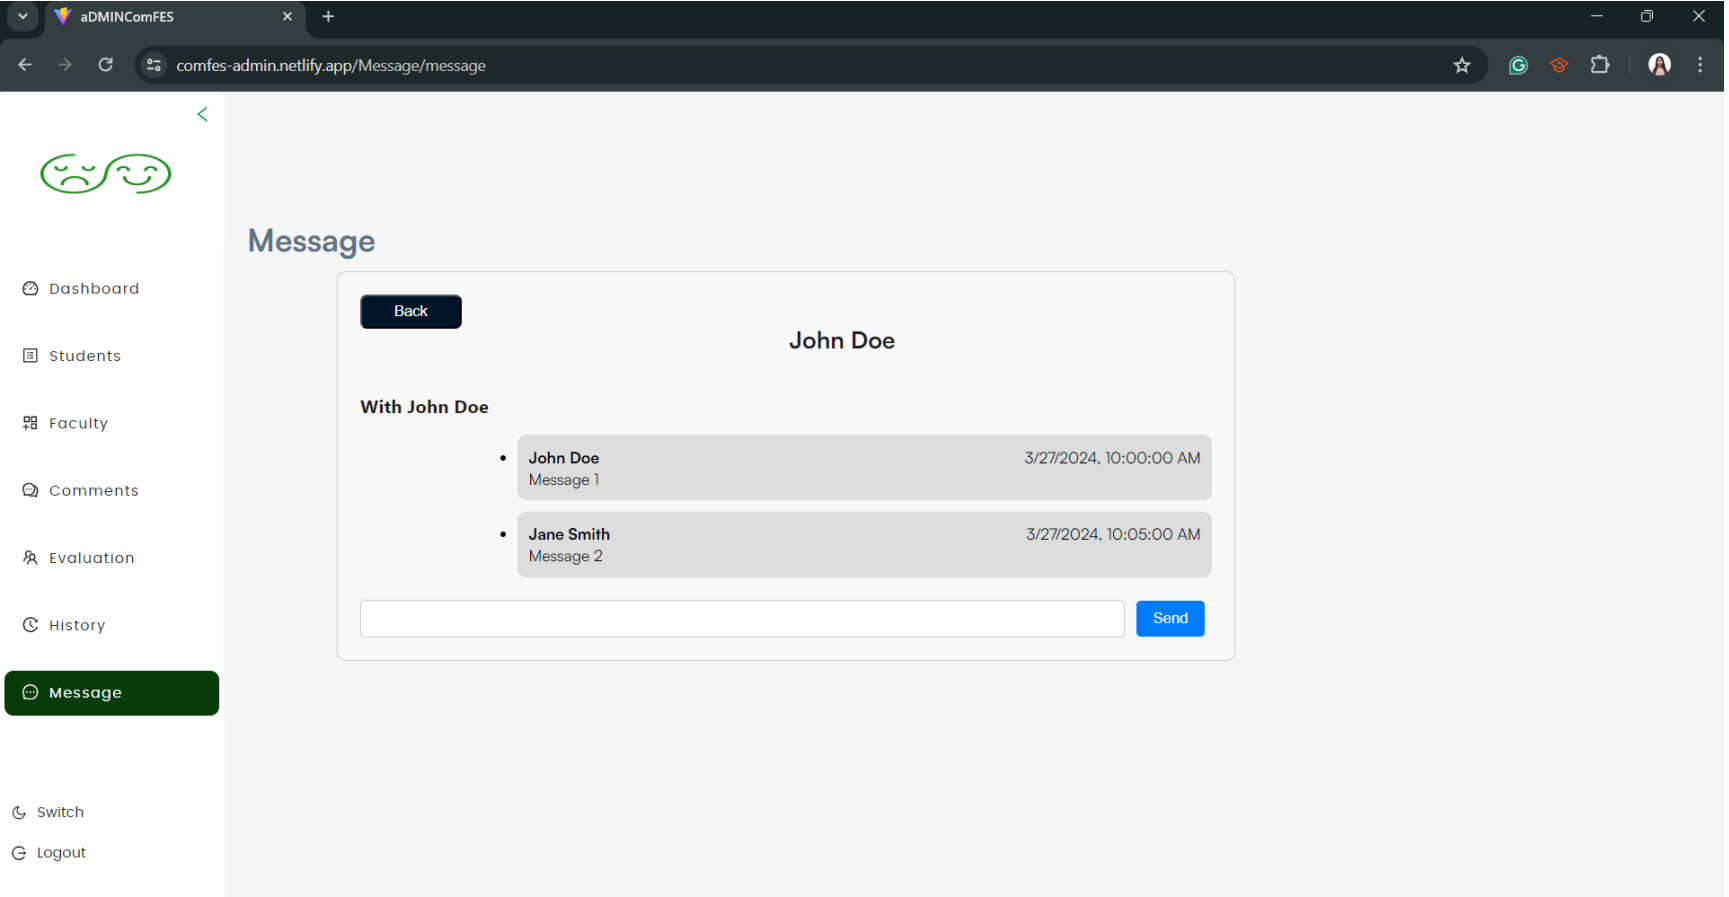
aDMINComFES

comfes-admin.netlify.app/Message/message

Dashboard

Students

Faculty

Comments

Evaluation

History

Message

Switch

Logout

Message

Back

John Doe

With John Doe

- John Doe 3/27/2024, 10:00:00 AM
Message 1

- Jane Smith 3/27/2024, 10:05:00 AM
Message 2

Send